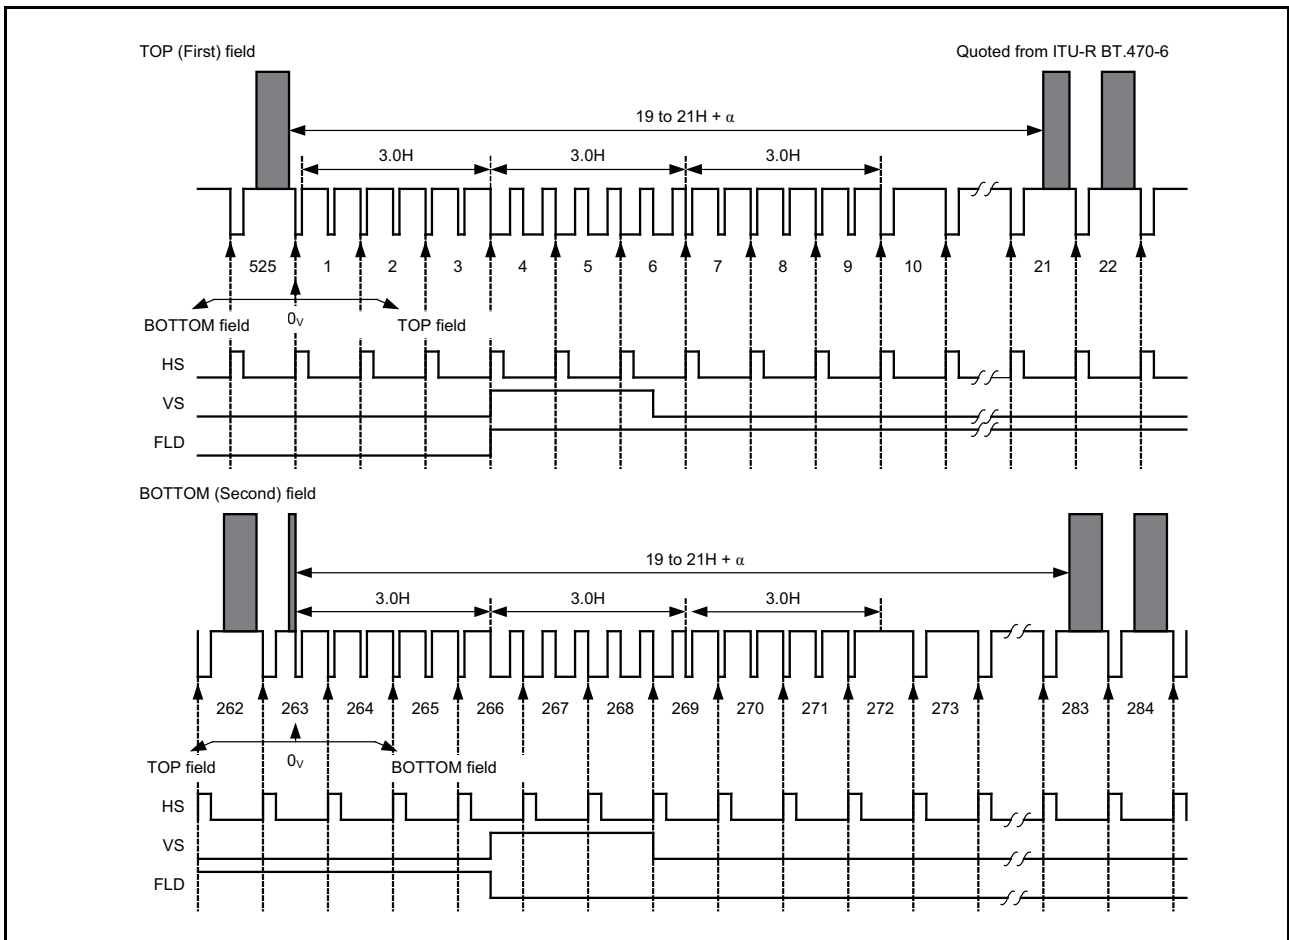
TOP (First) field

Quoted from ITU-R BT.470-6

19 to 21H + $\alpha$

3.0H 3.0H 3.0H

525 1 2 3 4 5 6 7 8 9 10 21 22

BOTTOM field $0_V$ TOP field

HS

VS

FLD

BOTTOM (Second) field

19 to 21H + $\alpha$

3.0H 3.0H 3.0H

262 263 264 265 266 267 268 269 270 271 272 273 283 284

TOP field $0_V$ BOTTOM field

HS

VS

FLD